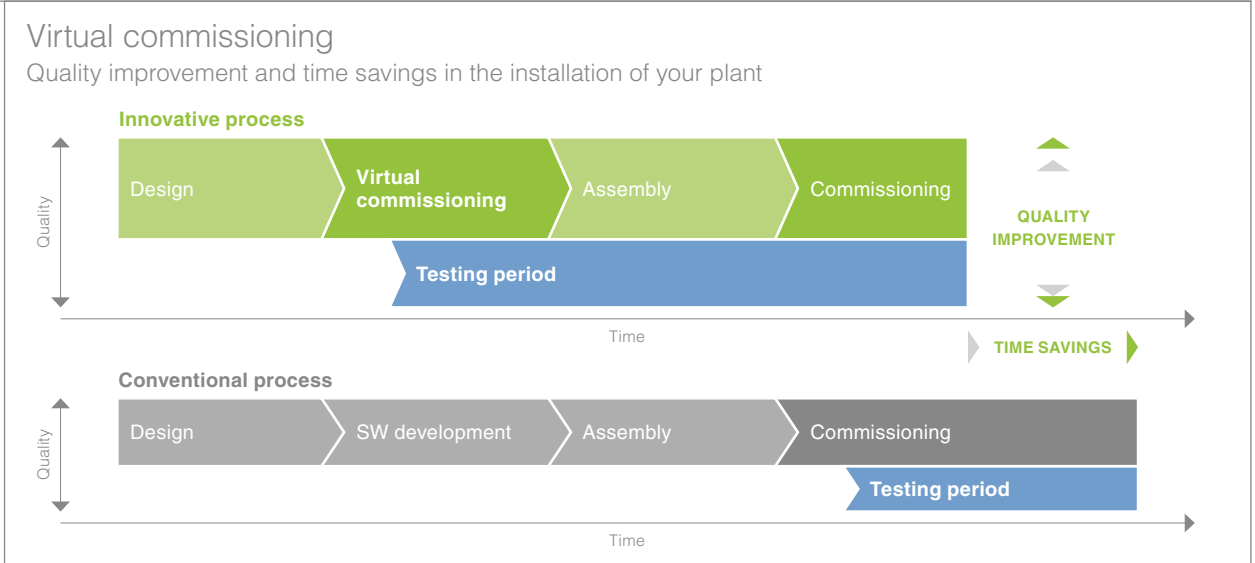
Virtual commissioning
Quality improvement and time savings in the installation of your plant

Innovative process

Quality

Design

Virtual commissioning

Assembly

Commissioning

Testing period

QUALITY IMPROVEMENT

Time

TIME SAVINGS

Conventional process

Quality

Design

SW development

Assembly

Commissioning

Testing period

Time